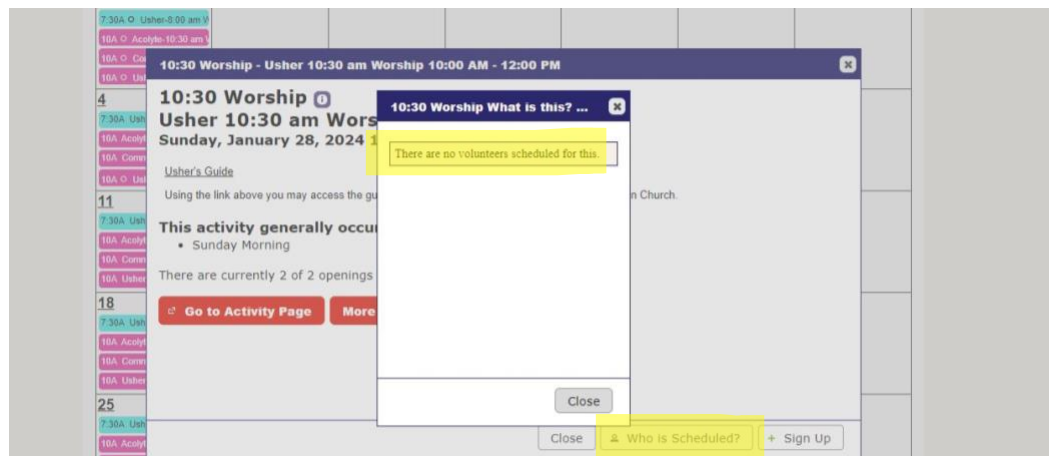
7:30A Usher-8:00 am W
10A Acolyte-10:30 am W
10A Co
10A Ush
4
7:30A Ush
10A Acoly
10A Comm
10A Ush
11
7:30A Ush
10A Acoly
10A Comm
10A Usher
18
7:30A Ush
10A Acoly
10A Comm
10A Usher
25
7:30A Ush
10A Acoly

10:30 Worship - Usher 10:30 am Worship 10:00 AM - 12:00 PM

10:30 Worship
Usher 10:30 am Wors
Sunday, January 28, 2024 1

Usher's Guide

Using the link above you may access the gu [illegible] n Church.

This activity generally occu
• Sunday Morning

There are currently 2 of 2 openings

Go to Activity Page
More

10:30 Worship What is this? ...

There are no volunteers scheduled for this.

Close

Close
Who is Scheduled?
+ Sign Up